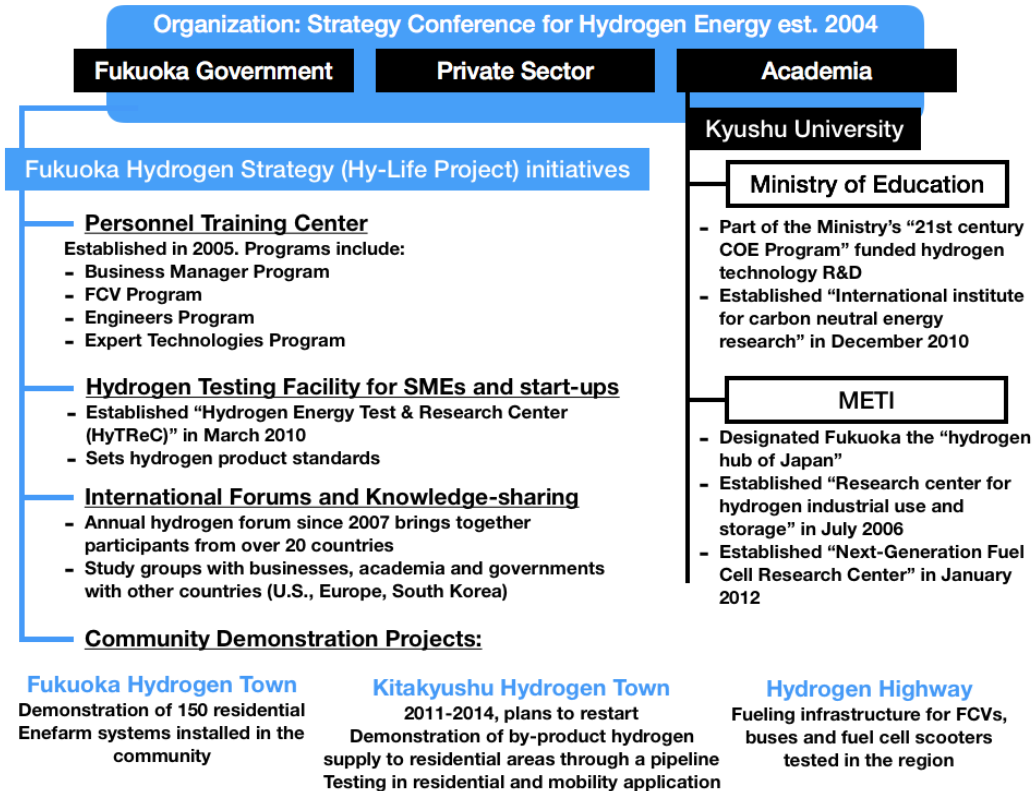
Organization: Strategy Conference for Hydrogen Energy est. 2004

Fukuoka Government

Private Sector

Academia

Kyushu University

Fukuoka Hydrogen Strategy (Hy-Life Project) initiatives

Personnel Training Center

Established in 2005. Programs include:
- Business Manager Program
- FCV Program
- Engineers Program
- Expert Technologies Program

Hydrogen Testing Facility for SMEs and start-ups

- Established "Hydrogen Energy Test & Research Center (HyTReC)" in March 2010
- Sets hydrogen product standards

International Forums and Knowledge-sharing

- Annual hydrogen forum since 2007 brings together participants from over 20 countries
- Study groups with businesses, academia and governments with other countries (U.S., Europe, South Korea)

Community Demonstration Projects:

Ministry of Education

- Part of the Ministry's "21st century COE Program" funded hydrogen technology R&D
- Established "International institute for carbon neutral energy research" in December 2010

METI

- Designated Fukuoka the "hydrogen hub of Japan"
- Established "Research center for hydrogen industrial use and storage" in July 2006
- Established "Next-Generation Fuel Cell Research Center" in January 2012

Fukuoka Hydrogen Town

Demonstration of 150 residential Enefarm systems installed in the community

Kitakyushu Hydrogen Town

2011-2014, plans to restart
Demonstration of by-product hydrogen supply to residential areas through a pipeline
Testing in residential and mobility application

Hydrogen Highway

Fueling infrastructure for FCVs, buses and fuel cell scooters tested in the region